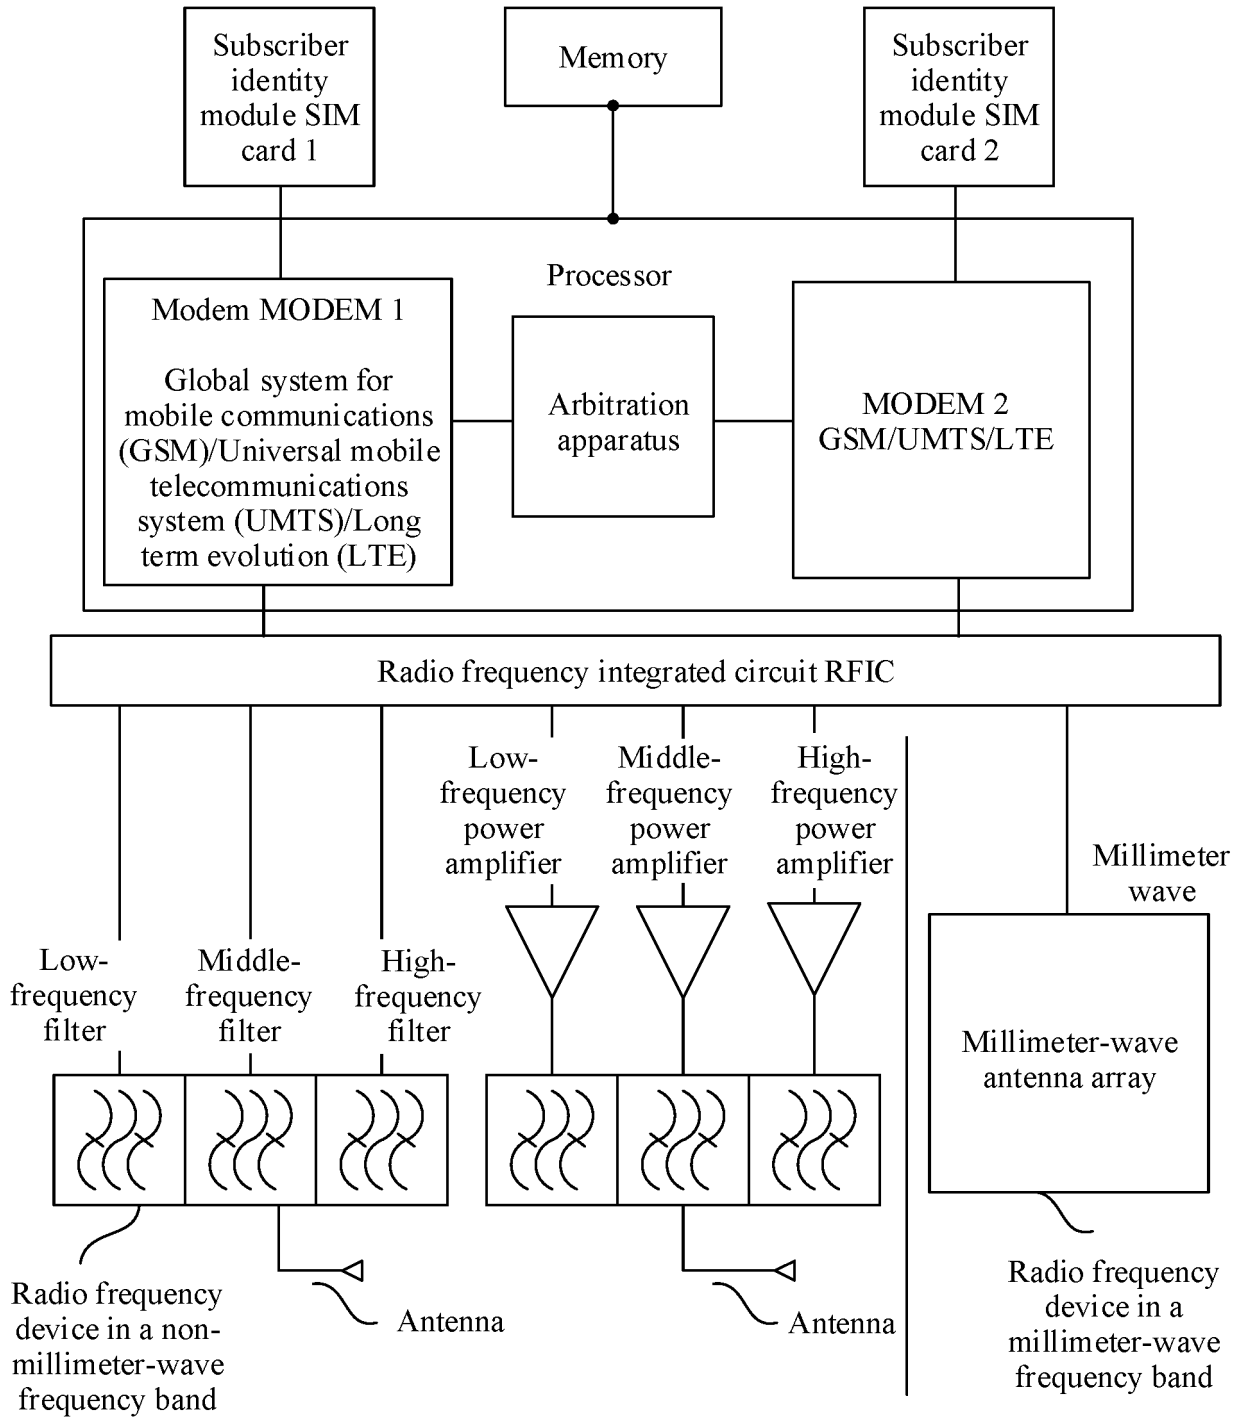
Subscriber identity module SIM card 1

Memory

Subscriber identity module SIM card 2

Processor

Modem MODEM 1

Global system for mobile communications (GSM)/Universal mobile telecommunications system (UMTS)/Long term evolution (LTE)

Arbitration apparatus

MODEM 2 GSM/UMTS/LTE

Radio frequency integrated circuit RFIC

Low-frequency power amplifier

Middle-frequency power amplifier

High-frequency power amplifier

Millimeter wave

Low-frequency filter

Middle-frequency filter

High-frequency filter

Millimeter-wave antenna array

Radio frequency device in a non-millimeter-wave frequency band

Antenna

Antenna

Radio frequency device in a millimeter-wave frequency band